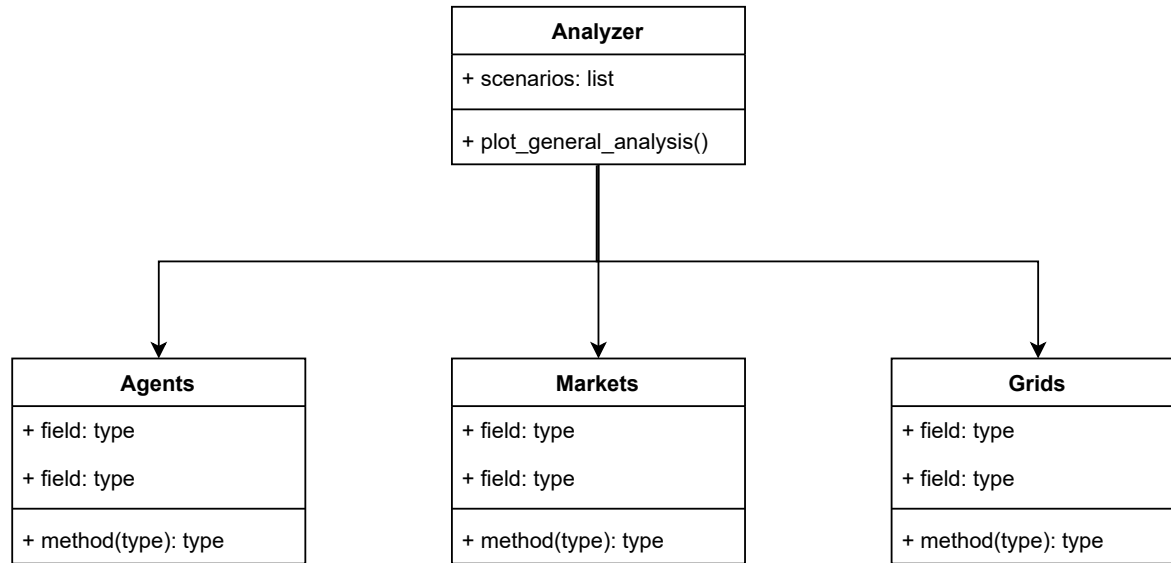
Analyzer

+ scenarios: list

+ plot_general_analysis()

Agents

+ field: type

+ field: type

+ method(type): type

Markets

+ field: type

+ field: type

+ method(type): type

Grids

+ field: type

+ field: type

+ method(type): type